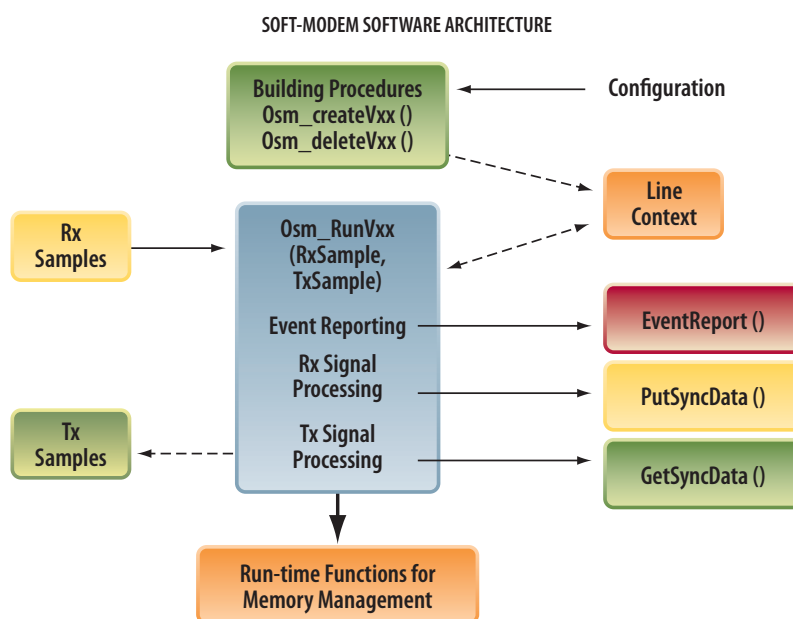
SOFT-MODEM SOFTWARE ARCHITECTURE

Building Procedures
Osm_createVxx ()
Osm_deleteVxx ()

Configuration

Line Context

Rx Samples

Osm_RunVxx (RxSample, TxSample)

Event Reporting

Rx Signal Processing

Tx Signal Processing

EventReport ()

PutSyncData ()

GetSyncData ()

Tx Samples

Run-time Functions for Memory Management